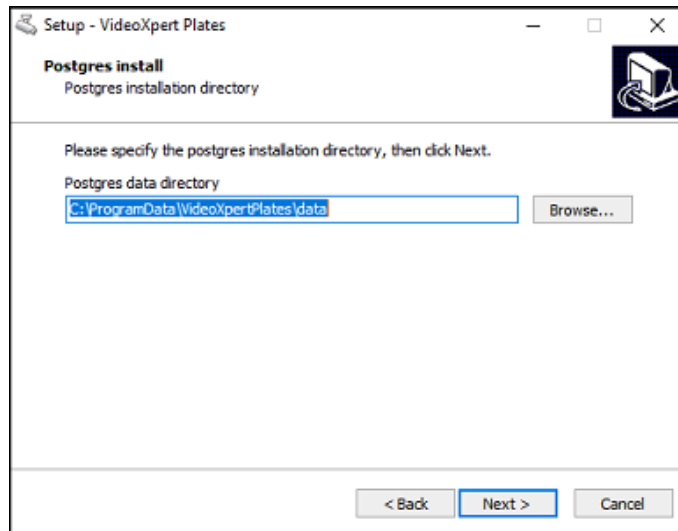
Setup - VideoXpert Plates

Postgres install
Postgres installation directory

Please specify the postgres installation directory, then click Next.

Postgres data directory

C:\ProgramData\VideoXpertPlates\data

Browse...

< Back

Next >

Cancel